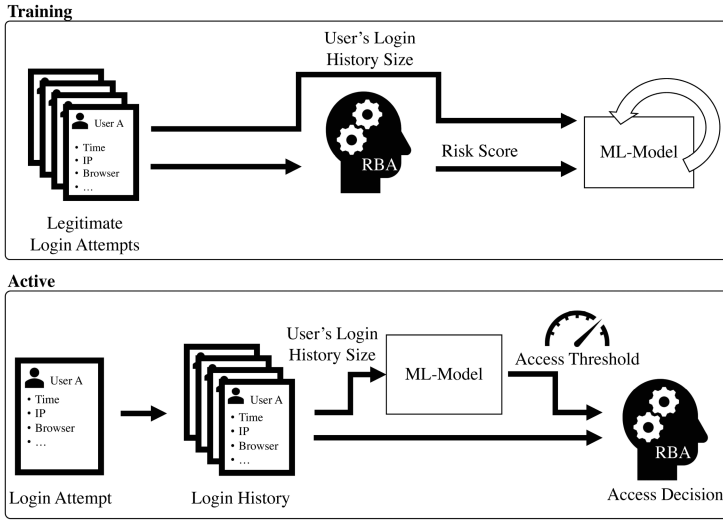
Training

User's Login History Size

User A
• Time
• IP
• Browser
• …

RBA

Risk Score

ML-Model

Legitimate Login Attempts

Active

User A
• Time
• IP
• Browser
• …

Login Attempt

User A
• Time
• IP
• Browser
• …

Login History

User's Login History Size

ML-Model

Access Threshold

RBA

Access Decision